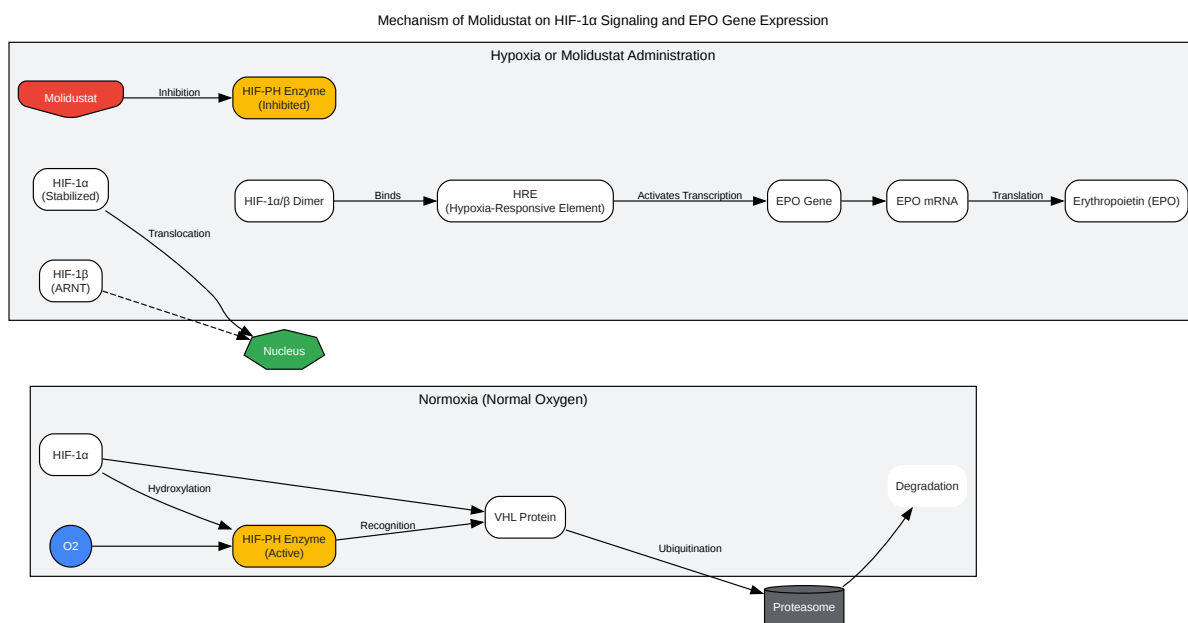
Mechanism of Molidustat on HIF-1α Signaling and EPO Gene Expression

Hypoxia or Molidustat Administration

Molidustat

Inhibition

HIF-PH Enzyme (Inhibited)

HIF-1α (Stabilized)

HIF-1α/β Dimer

Binds

HRE (Hypoxia-Responsive Element)

Activates Transcription

EPO Gene

EPO mRNA

Translation

Erythropoietin (EPO)

Translocation

HIF-1β (ARNT)

Nucleus

Normoxia (Normal Oxygen)

HIF-1α

Hydroxylation

Degradation

VHL Protein

Recognition

O2

HIF-PH Enzyme (Active)

Ubiquitination

Proteasome